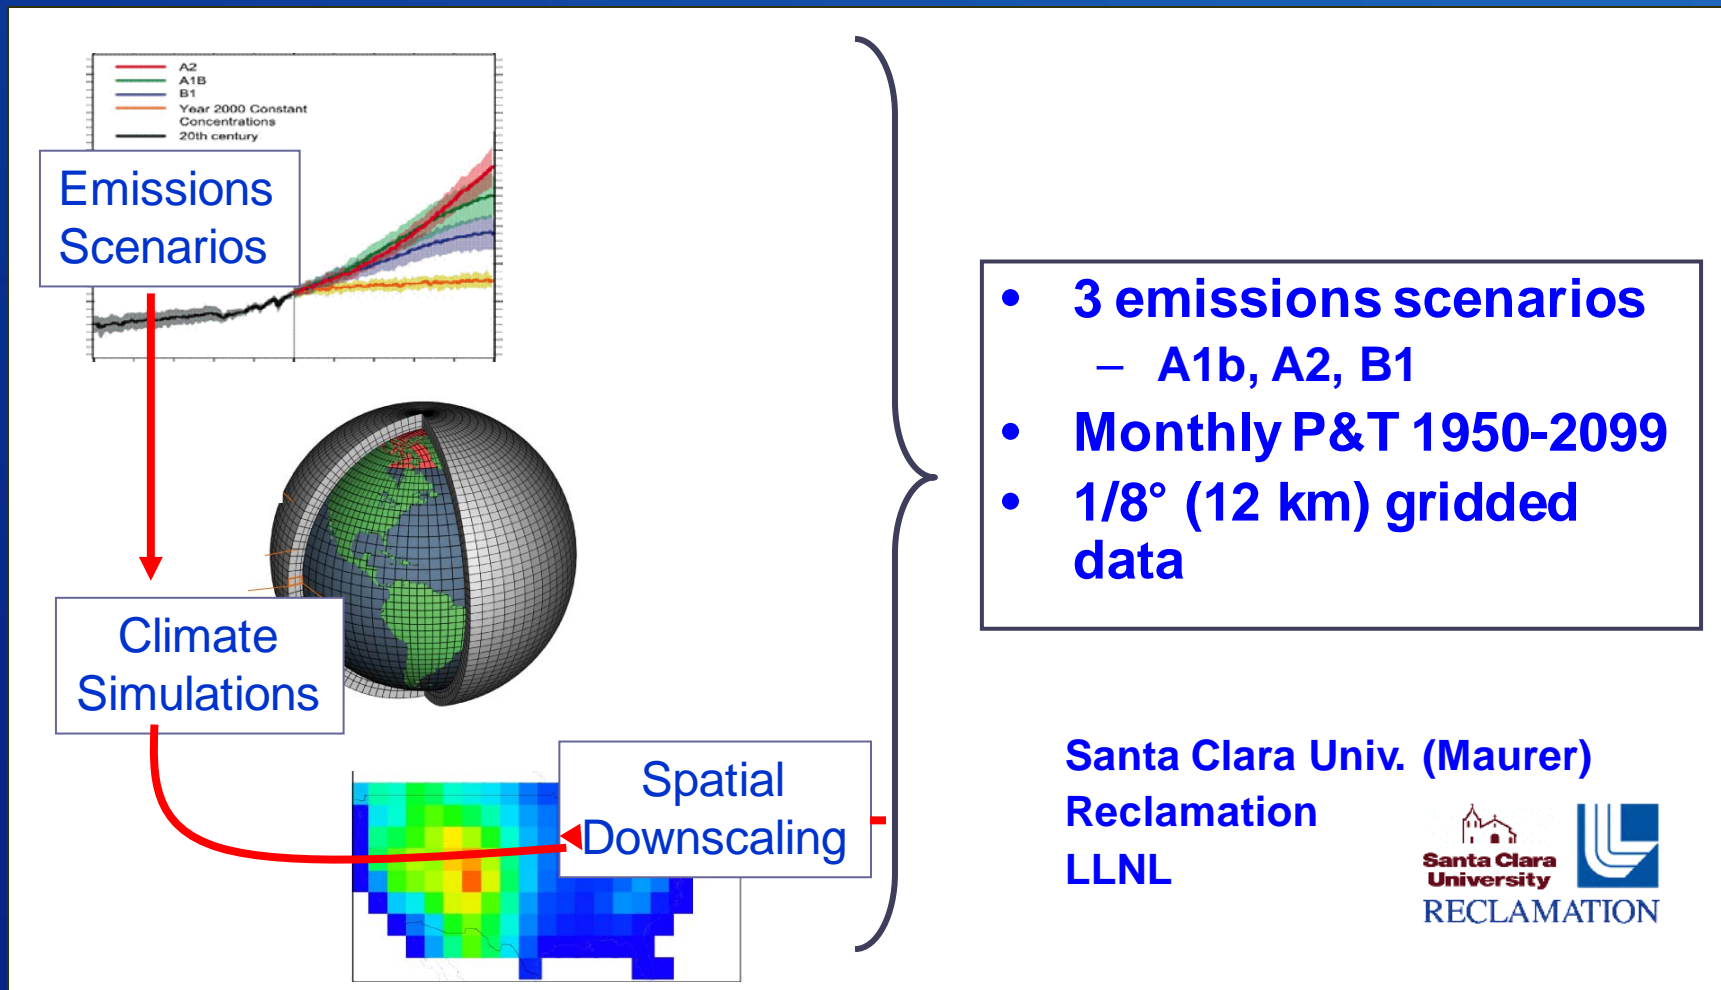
A2
A1B
B1
Year 2000 Constant Concentrations
20th century

Emissions Scenarios

Climate Simulations

Spatial Downscaling

- 3 emissions scenarios
  - A1b, A2, B1
- Monthly P&T 1950-2099
- 1/8° (12 km) gridded data

Santa Clara Univ. (Maurer)
Reclamation
LLNL

Santa Clara University

RECLAMATION